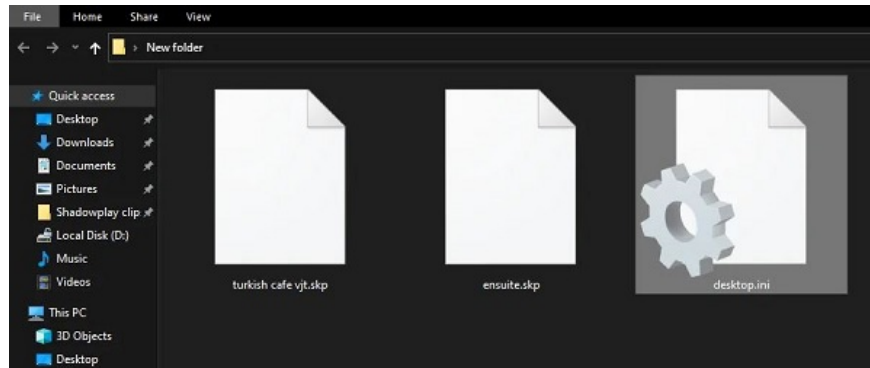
File Home Share View

New folder

Quick access
Desktop
Downloads
Documents
Pictures
Shadowplay clip
Local Disk (D:)
Music
Videos
This PC
3D Objects
Desktop

turkish cafe vjt.skp
ensuite.skp
desktop.ini